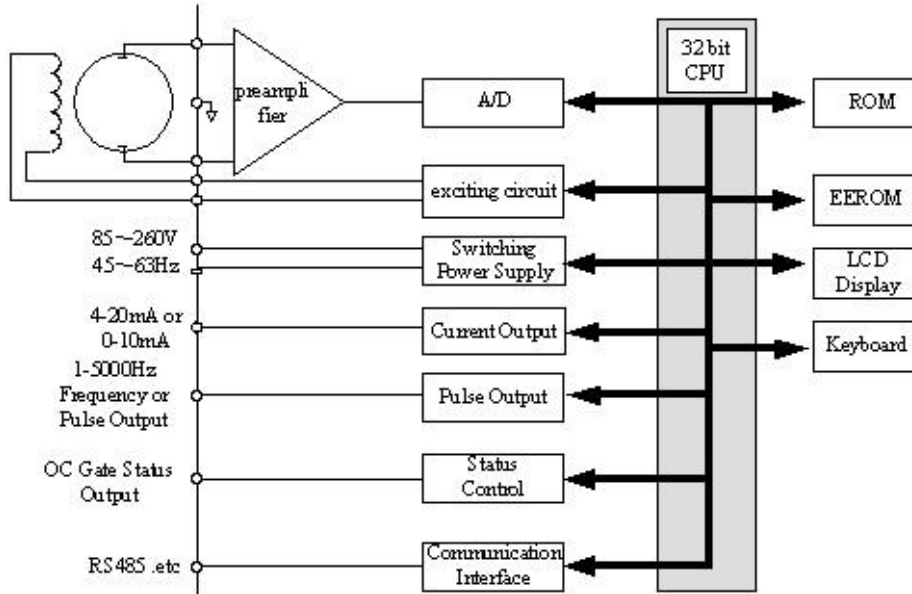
preamplifier

A/D

32 bit CPU

ROM

exciting circuit

EEROM

85~260V
45~63Hz

Switching Power Supply

LCD Display

4-20mA or 0-10mA

Current Output

Keyboard

1-5000Hz Frequency or Pulse Output

Pulse Output

OC Gate Status Output

Status Control

RS485 .etc

Communication Interface